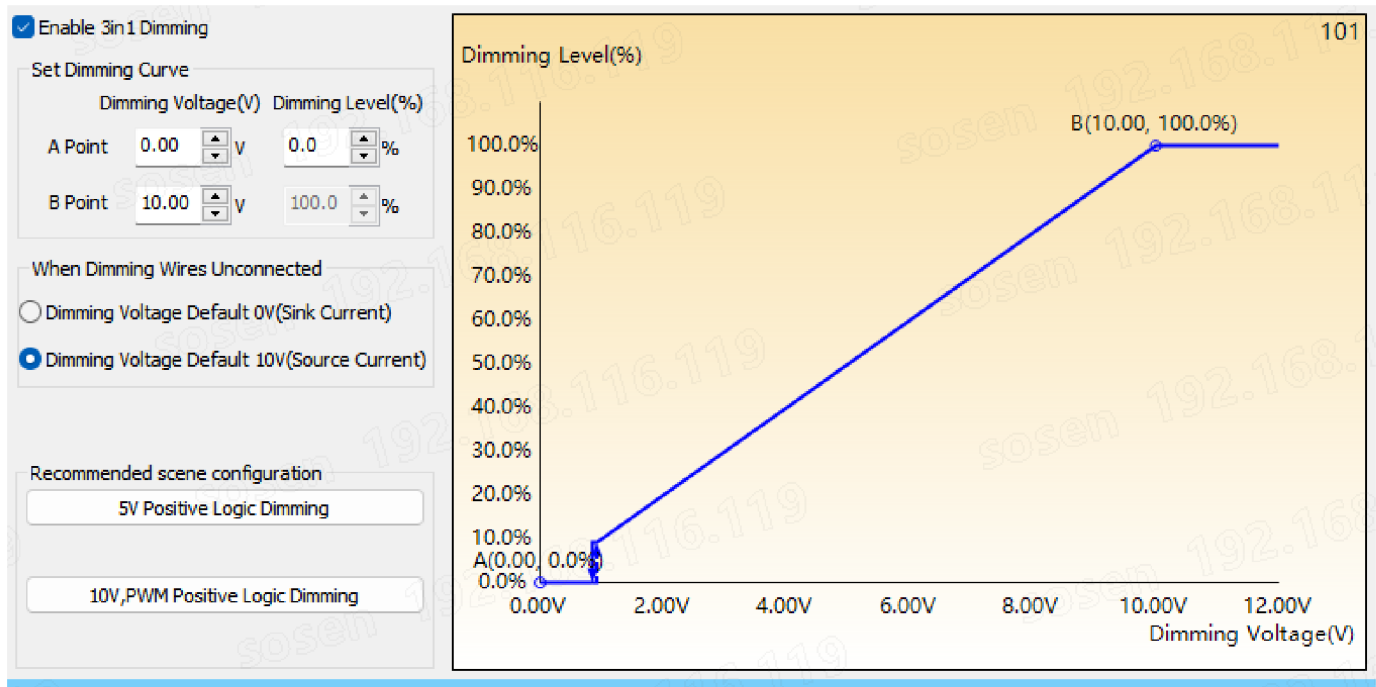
Enable 3in1 Dimming

Set Dimming Curve

Dimming Voltage(V) Dimming Level(%)

A Point 0.00 V 0.0 %

B Point 10.00 V 100.0 %

When Dimming Wires Unconnected

Dimming Voltage Default 0V(Sink Current)

Dimming Voltage Default 10V(Source Current)

Recommended scene configuration

5V Positive Logic Dimming

10V,PWM Positive Logic Dimming

101

Dimming Level(%)

B(10.00, 100.0%)

100.0%
90.0%
80.0%
70.0%
60.0%
50.0%
40.0%
30.0%
20.0%
10.0%
A(0.00, 0.0%)
0.0%

0.00V 2.00V 4.00V 6.00V 8.00V 10.00V 12.00V

Dimming Voltage(V)

sosen 192.168.116.119